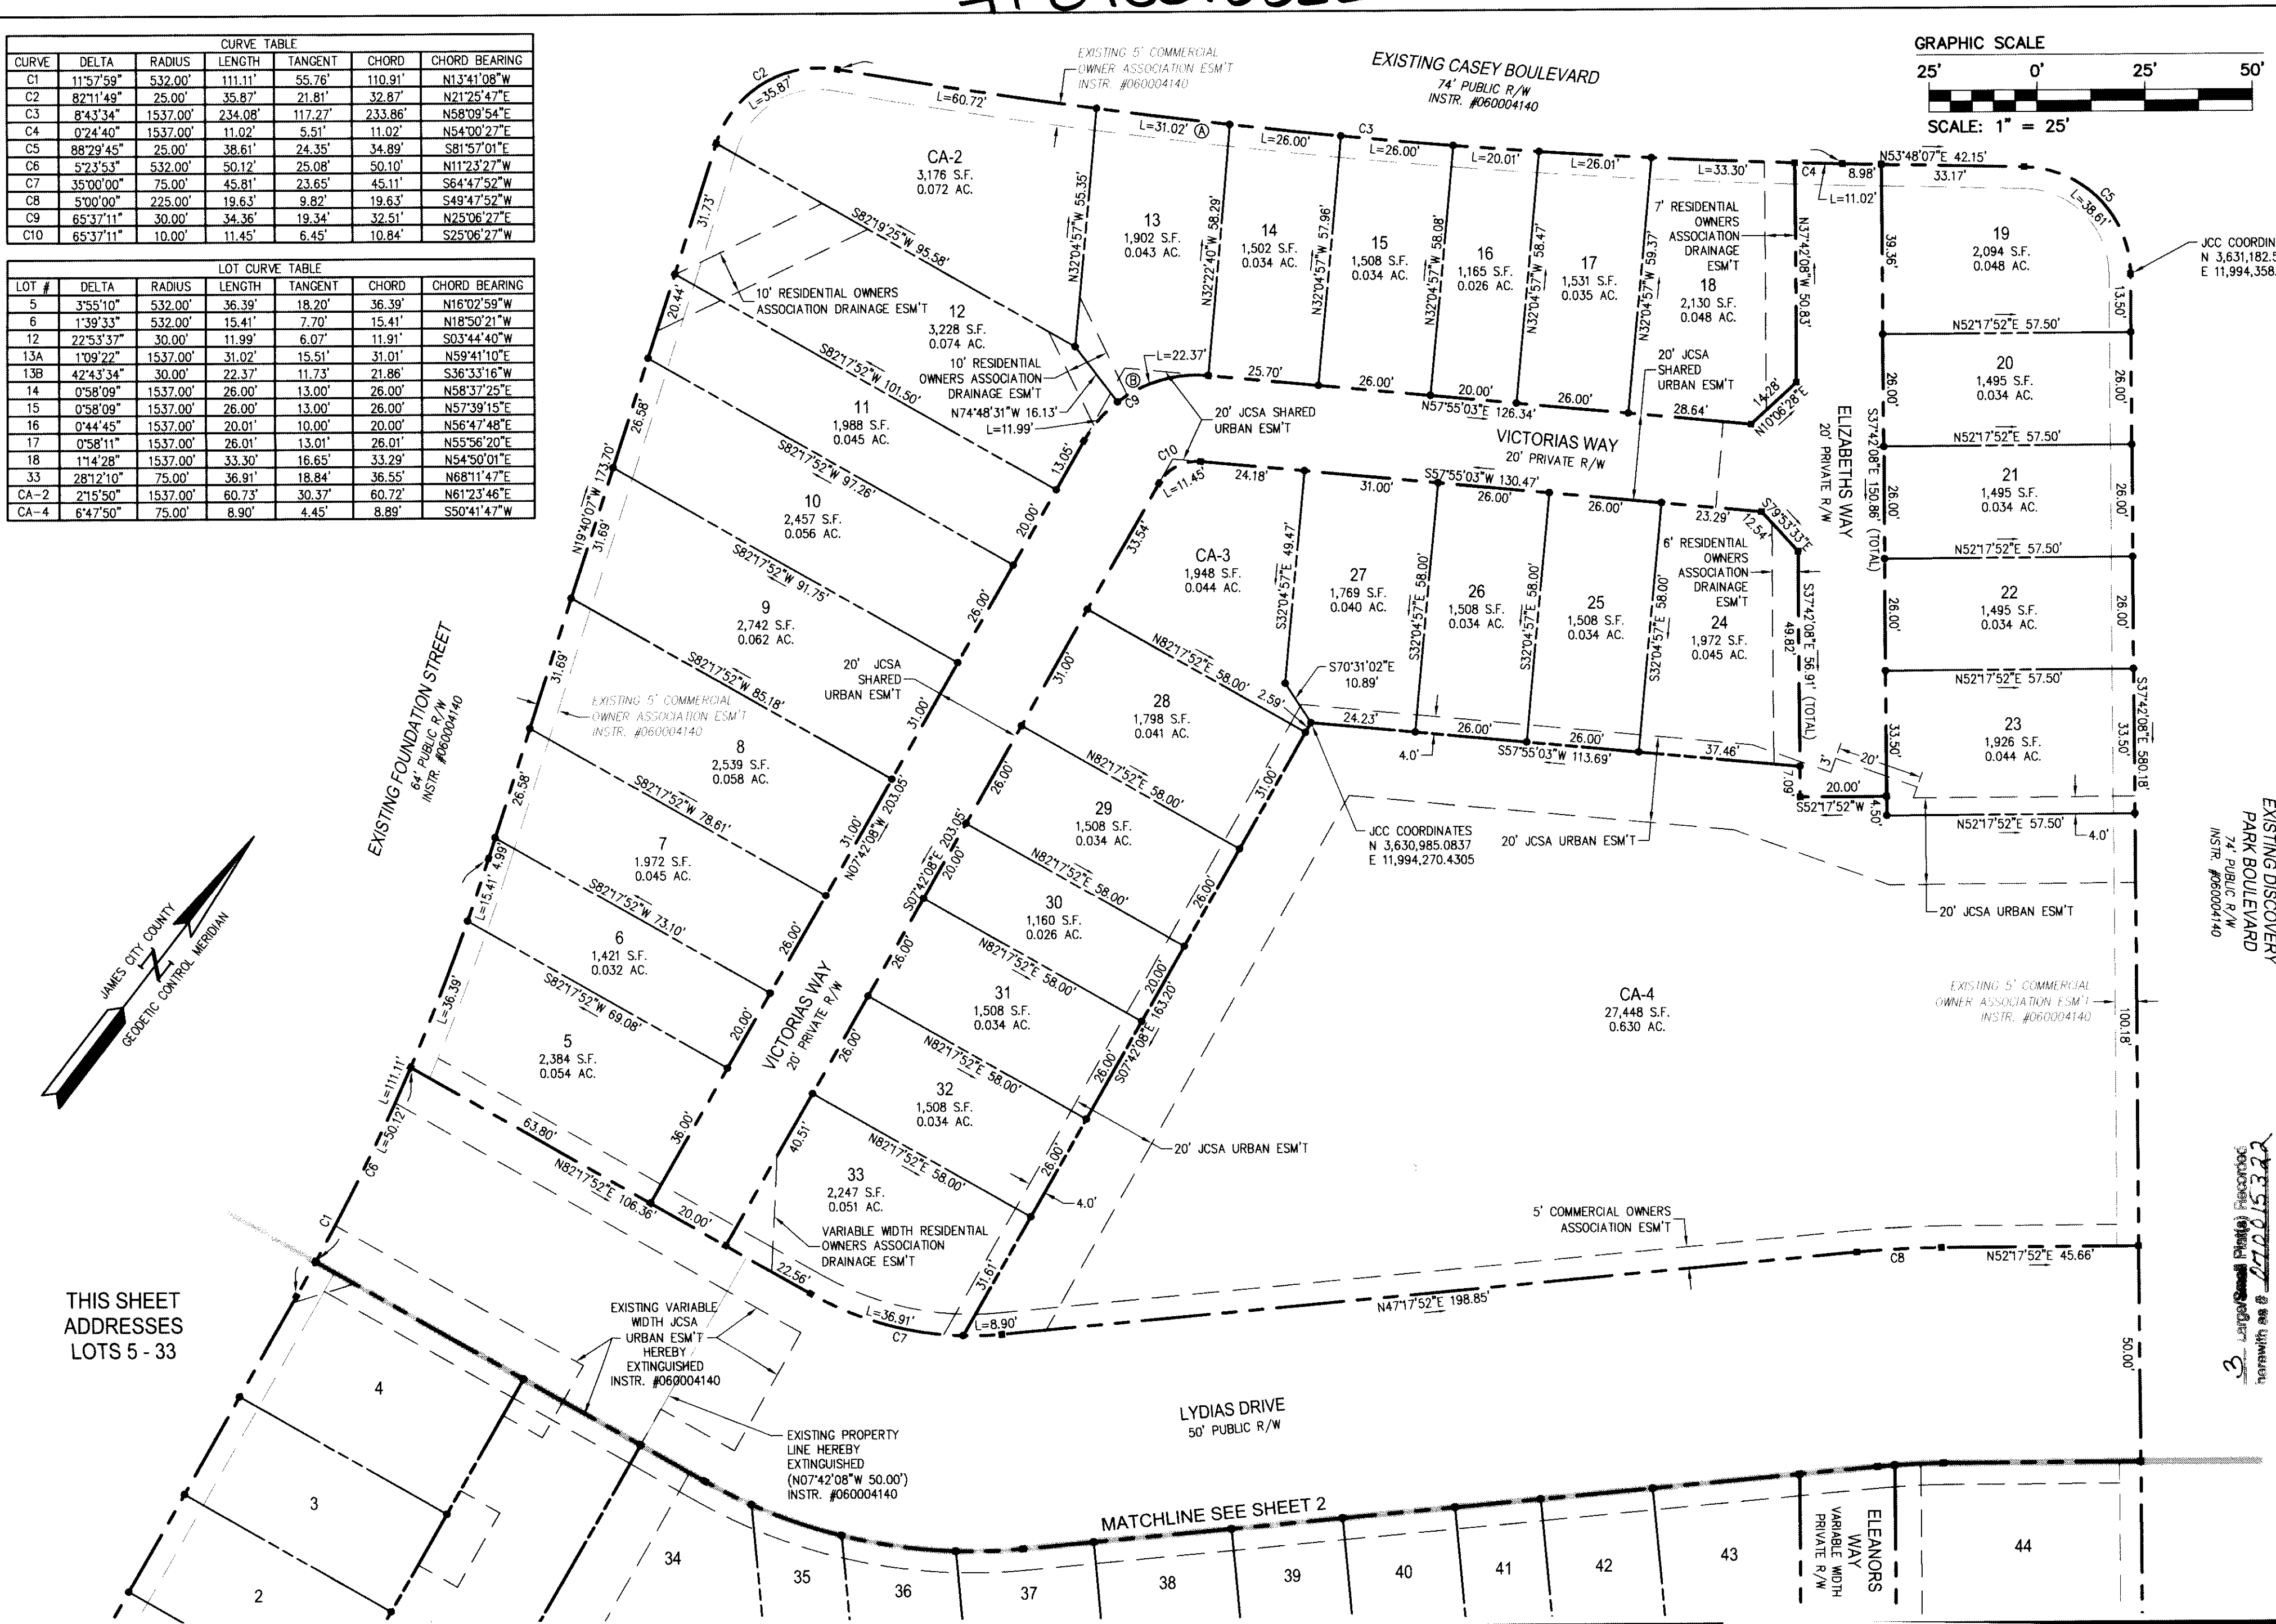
CURVE TABLE

| CURVE | DELTA | RADIUS | LENGTH | TANGENT | CHORD | CHORD BEARING |
|---|---|---|---|---|---|---|
| C1 | 11°57'59" | 532.00' | 111.11' | 55.76' | 110.91' | N13°41'08"W |
| C2 | 82°11'49" | 25.00' | 35.87' | 21.81' | 32.87' | N21°25'47"E |
| C3 | 8°43'34" | 1537.00' | 234.08' | 117.27' | 233.86' | N58°09'54"E |
| C4 | 0°24'40" | 1537.00' | 11.02' | 5.51' | 11.02' | N54°00'27"E |
| C5 | 88°29'45" | 25.00' | 38.61' | 24.35' | 34.89' | S81°57'01"E |
| C6 | 5°23'53" | 532.00' | 50.12' | 25.08' | 50.10' | N11°23'27"W |
| C7 | 35°00'00" | 75.00' | 45.81' | 23.65' | 45.11' | S64°47'52"W |
| C8 | 5°00'00" | 225.00' | 19.63' | 9.82' | 19.63' | S49°47'52"W |
| C9 | 65°37'11" | 30.00' | 34.36' | 19.34' | 32.51' | N25°06'27"E |
| C10 | 65°37'11" | 10.00' | 11.45' | 6.45' | 10.84' | S25°06'27"W |

LOT CURVE TABLE

| LOT # | DELTA | RADIUS | LENGTH | TANGENT | CHORD | CHORD BEARING |
|---|---|---|---|---|---|---|
| 5 | 3°55'10" | 532.00' | 36.39' | 18.20' | 36.39' | N16°02'59"W |
| 6 | 1°39'33" | 532.00' | 15.41' | 7.70' | 15.41' | N18°50'21"W |
| 12 | 22°53'37" | 30.00' | 11.99' | 6.07' | 11.91' | S03°44'40"W |
| 13A | 1°09'22" | 1537.00' | 31.02' | 15.51' | 31.01' | N59°41'10"E |
| 13B | 42°43'34" | 30.00' | 22.37' | 11.73' | 21.86' | S36°33'16"W |
| 14 | 0°58'09" | 1537.00' | 26.00' | 13.00' | 26.00' | N58°37'25"E |
| 15 | 0°58'09" | 1537.00' | 26.00' | 13.00' | 26.00' | N57°39'15"E |
| 16 | 0°44'45" | 1537.00' | 20.01' | 10.00' | 20.00' | N56°47'48"E |
| 17 | 0°58'11" | 1537.00' | 26.01' | 13.01' | 26.01' | N55°56'20"E |
| 18 | 1°14'28" | 1537.00' | 33.30' | 16.65' | 33.29' | N54°50'01"E |
| 33 | 28°12'10" | 75.00' | 36.91' | 18.84' | 36.55' | N68°11'47"E |
| CA-2 | 2°15'50" | 1537.00' | 60.73' | 30.37' | 60.72' | N61°23'46"E |
| CA-4 | 6°47'50" | 75.00' | 8.90' | 4.45' | 8.89' | S50°41'47"W |

GRAPHIC SCALE
25' 0' 25' 50'
SCALE: 1" = 25'

EXISTING CASEY BOULEVARD
74' PUBLIC R/W
INSTR. #060004140

EXISTING 5' COMMERCIAL OWNER ASSOCIATION ESM'T INSTR. #060004140

CA-2
3,176 S.F.
0.072 AC.

13
1,902 S.F.
0.043 AC.

14
1,502 S.F.
0.034 AC.

15
1,508 S.F.
0.034 AC.

16
1,165 S.F.
0.026 AC.

17
1,531 S.F.
0.035 AC.

18
2,130 S.F.
0.048 AC.

19
2,094 S.F.
0.048 AC.

20
1,495 S.F.
0.034 AC.

21
1,495 S.F.
0.034 AC.

22
1,495 S.F.
0.034 AC.

23
1,926 S.F.
0.044 AC.

12
3,228 S.F.
0.074 AC.

11
1,988 S.F.
0.045 AC.

10
2,457 S.F.
0.056 AC.

9
2,742 S.F.
0.062 AC.

8
2,539 S.F.
0.058 AC.

7
1,972 S.F.
0.045 AC.

6
1,421 S.F.
0.032 AC.

5
2,384 S.F.
0.054 AC.

CA-3
1,948 S.F.
0.044 AC.

27
1,769 S.F.
0.040 AC.

26
1,508 S.F.
0.034 AC.

25
1,508 S.F.
0.034 AC.

24
1,972 S.F.
0.045 AC.

28
1,798 S.F.
0.041 AC.

29
1,508 S.F.
0.034 AC.

30
1,160 S.F.
0.026 AC.

31
1,508 S.F.
0.034 AC.

32
1,508 S.F.
0.034 AC.

33
2,247 S.F.
0.051 AC.

CA-4
27,448 S.F.
0.630 AC.

10' RESIDENTIAL OWNERS ASSOCIATION DRAINAGE ESM'T
10' RESIDENTIAL OWNERS ASSOCIATION DRAINAGE ESM'T
7' RESIDENTIAL OWNERS ASSOCIATION DRAINAGE ESM'T
6' RESIDENTIAL OWNERS ASSOCIATION DRAINAGE ESM'T
20' JCSA SHARED URBAN ESM'T
20' JCSA SHARED URBAN ESM'T
20' JCSA SHARED URBAN ESM'T
20' JCSA URBAN ESM'T
20' JCSA URBAN ESM'T
20' JCSA URBAN ESM'T
VARIABLE WIDTH RESIDENTIAL OWNERS ASSOCIATION DRAINAGE ESM'T
5' COMMERCIAL OWNERS ASSOCIATION ESM'T
EXISTING 5' COMMERCIAL OWNER ASSOCIATION ESM'T INSTR. #060004140
EXISTING 5' COMMERCIAL OWNER ASSOCIATION ESM'T INSTR. #060004140

VICTORIAS WAY
20' PRIVATE R/W
VICTORIAS WAY
20' PRIVATE R/W
ELIZABETHS WAY
20' PRIVATE R/W
EXISTING FOUNDATION STREET
64' PUBLIC R/W
INSTR. #060004140
EXISTING DISCOVERY PARK BOULEVARD
74' PUBLIC R/W
INSTR. #060004140
LYDIAS DRIVE
50' PUBLIC R/W
ELEANORS WAY
VARIABLE WIDTH PRIVATE R/W

JCC COORDINATES
N 3,630,985.0837
E 11,994,270.4305
JCC COORDIN
N 3,631,182.5
E 11,994,358.

JAMES CITY COUNTY
GEODETIC CONTROL MERIDIAN

THIS SHEET ADDRESSES LOTS 5 - 33

EXISTING VARIABLE WIDTH JCSA URBAN ESM'T HEREBY EXTINGUISHED INSTR. #060004140
EXISTING PROPERTY LINE HEREBY EXTINGUISHED (N07°42'08"W 50.00') INSTR. #060004140

MATCHLINE SEE SHEET 2

L=60.72' L=31.02' Ⓐ L=26.00' L=26.00' L=20.01' L=26.01' L=33.30' L=35.87' L=11.02' L=38.61' L=22.37' L=11.99' L=11.45' L=111.11' L=50.12' L=15.41' L=36.39' L=36.91' L=8.90'
N53°48'07"E 42.15' 33.17' 8.98'
S82°19'25"W 95.58' S82°17'52"W 101.50' S82°17'52"W 97.26' S82°17'52"W 91.75' S82°17'52"W 85.18' S82°17'52"W 78.61' S82°17'52"W 73.10' S82°17'52"W 69.08'
N82°17'52"E 106.36' 63.80' 20.00' 22.56'
N82°17'52"E 58.00' 2.59'
N74°48'31"W 16.13'
N32°04'57"W 55.35' N32°22'40"W 58.29' N32°04'57"W 57.96' N32°04'57"W 58.08' N32°04'57"W 58.47' N32°04'57"W 59.37'
N37°42'08"W 50.83' N10°06'28"E 14.28' 28.64'
N57°55'03"E 126.34' 25.70' 26.00' 20.00' 26.00'
S57°55'03"W 130.47' 24.18' 31.00' 26.00' 26.00' 23.29' 12.54' S79°53'33"E
S32°04'57"E 49.47' S32°04'57"E 58.00' S32°04'57"E 58.00' S32°04'57"E 58.00'
S70°31'02"E 10.89'
S57°55'03"W 113.69' 24.23' 26.00' 26.00' 37.46' 4.0'
S37°42'08"E 56.91' (TOTAL) 49.82' 7.09' 3' 20' 20.00'
S37°42'08"E 150.86' (TOTAL) 39.36' 26.00' 26.00' 26.00' 33.50'
S52°17'52"W 4.50'
N52°17'52"E 57.50'
S37°42'08"E 580.18' 13.50' 26.00' 26.00' 26.00' 33.50' 100.18' 50.00'
N52°17'52"E 45.66' N47°17'52"E 198.85'
N19°40'07"W 173.70' 31.73' 20.44' 26.58' 31.69' 31.69' 26.58' 4.99'
N07°42'08"W 203.05' 13.05' 20.00' 26.00' 31.00' 31.00' 26.00' 20.00' 36.00' 40.51'
S07°42'08"E 203.05' 20.00' 26.00' 26.00' 31.00' 26.00' 31.00' 33.54'
S07°42'08"E 163.20' 20.00' 26.00' 26.00' 31.61'
Ⓑ C1 C2 C3 C4 C5 C6 C7 C8 C9 C10 4.0'

4 3 2 34 35 36 37 38 39 40 41 42 43 44

3 Large/Small Plat(s) Recorded herewith as # 220015322